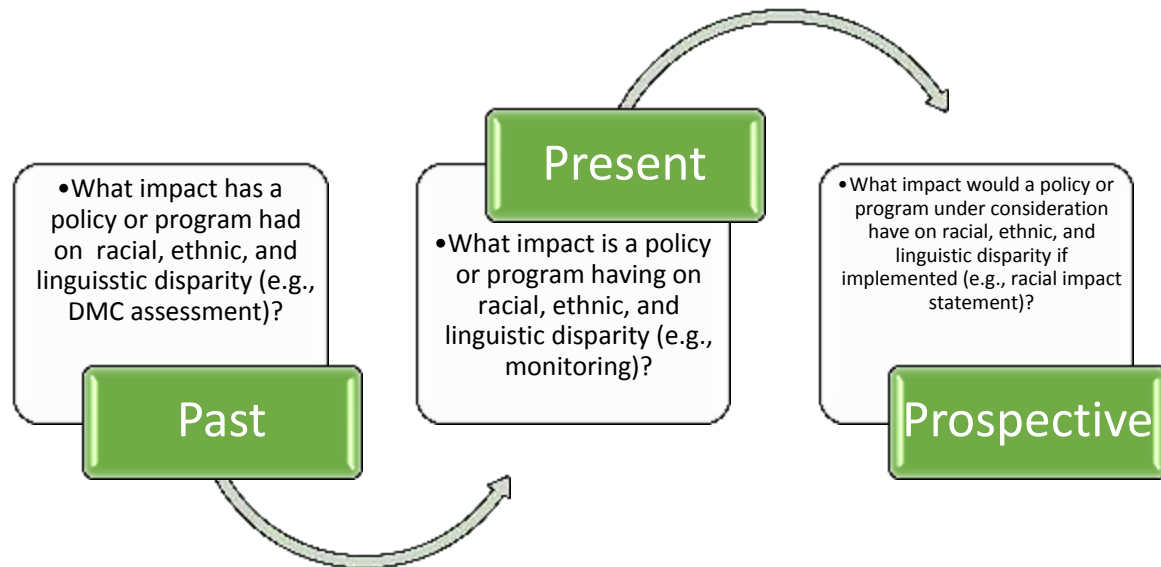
•What impact has a policy or program had on racial, ethnic, and linguisstic disparity (e.g., DMC assessment)?

Past

Present

•What impact is a policy or program having on racial, ethnic, and linguistic disparity (e.g., monitoring)?

•What impact would a policy or program under consideration have on racial, ethnic, and linguistic disparity if implemented (e.g., racial impact statement)?

Prospective